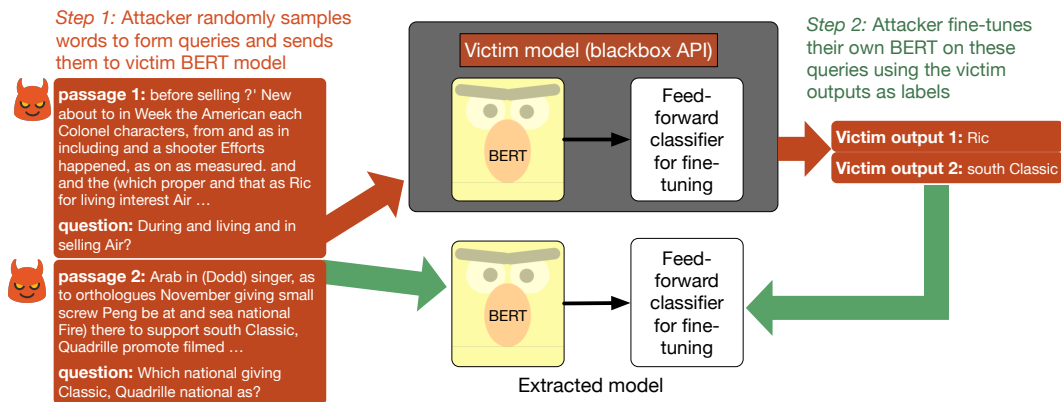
*Step 1:* Attacker randomly samples words to form queries and sends them to victim BERT model

**passage 1:** before selling ?' New about to in Week the American each Colonel characters, from and as in including and a shooter Efforts happened, as on as measured. and and the (which proper and that as Ric for living interest Air …

**question:** During and living and in selling Air?

**passage 2:** Arab in (Dodd) singer, as to orthologues November giving small screw Peng be at and sea national Fire) there to support south Classic, Quadrille promote filmed …

**question:** Which national giving Classic, Quadrille national as?

Victim model (blackbox API)

BERT

Feed-forward classifier for fine-tuning

*Step 2:* Attacker fine-tunes their own BERT on these queries using the victim outputs as labels

**Victim output 1:** Ric

**Victim output 2:** south Classic

BERT

Feed-forward classifier for fine-tuning

Extracted model